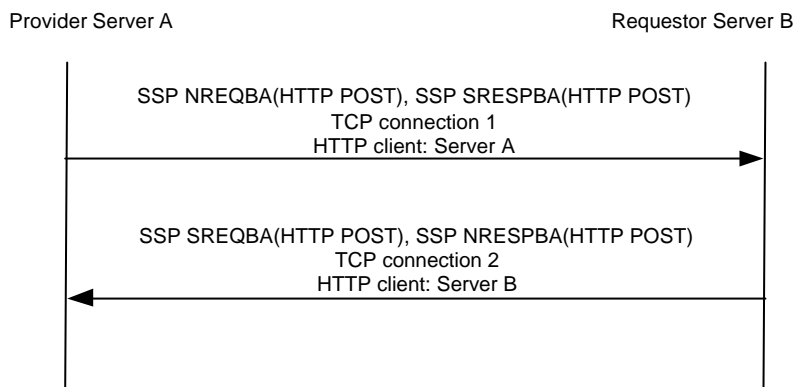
Provider Server A

Requestor Server B

SSP NREQBA(HTTP POST), SSP SRESPBA(HTTP POST)
TCP connection 1
HTTP client: Server A

SSP SREQBA(HTTP POST), SSP NRESPBA(HTTP POST)
TCP connection 2
HTTP client: Server B